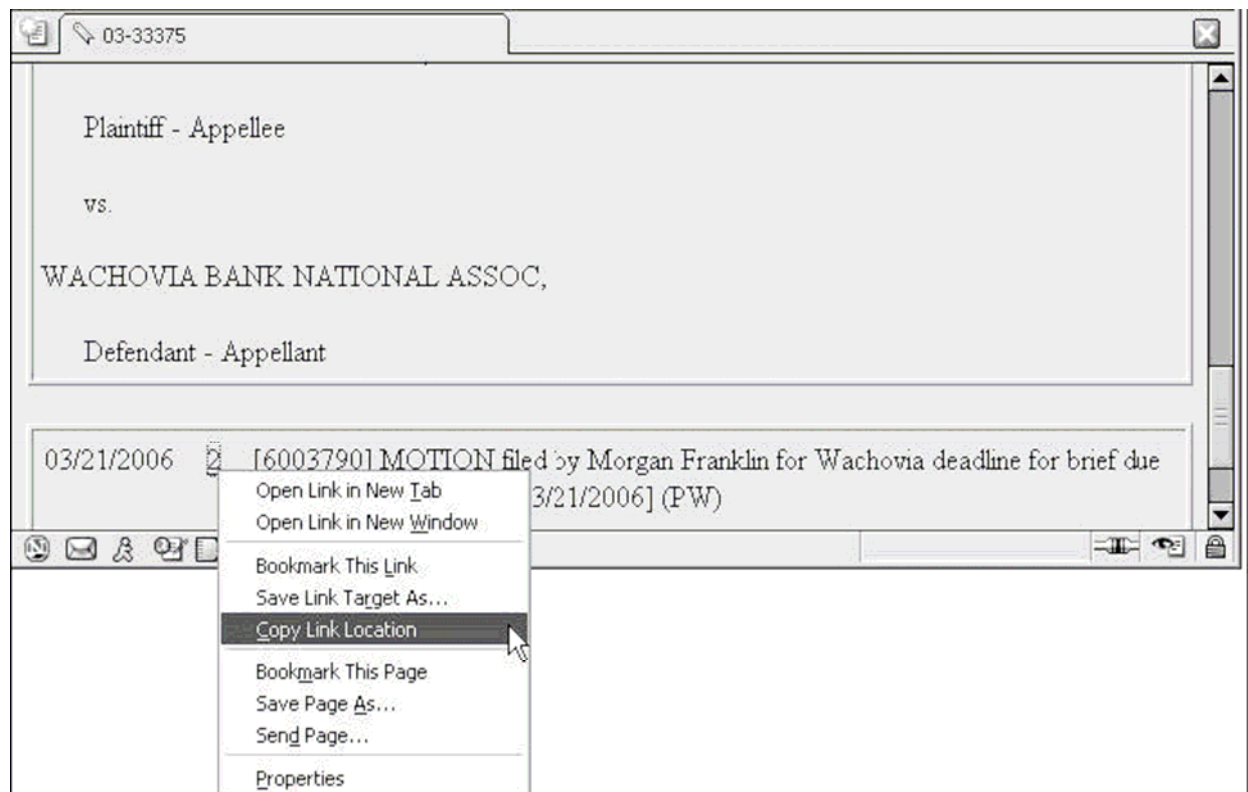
03-33375

Plaintiff - Appellee

vs.

WACHOVIA BANK NATIONAL ASSOC,

Defendant - Appellant

03/21/2006 2 [6003790] MOTION filed by Morgan Franklin for Wachovia deadline for brief due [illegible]3/21/2006] (PW)

Open Link in New Tab
Open Link in New Window
Bookmark This Link
Save Link Target As...
Copy Link Location
Bookmark This Page
Save Page As...
Send Page...
Properties